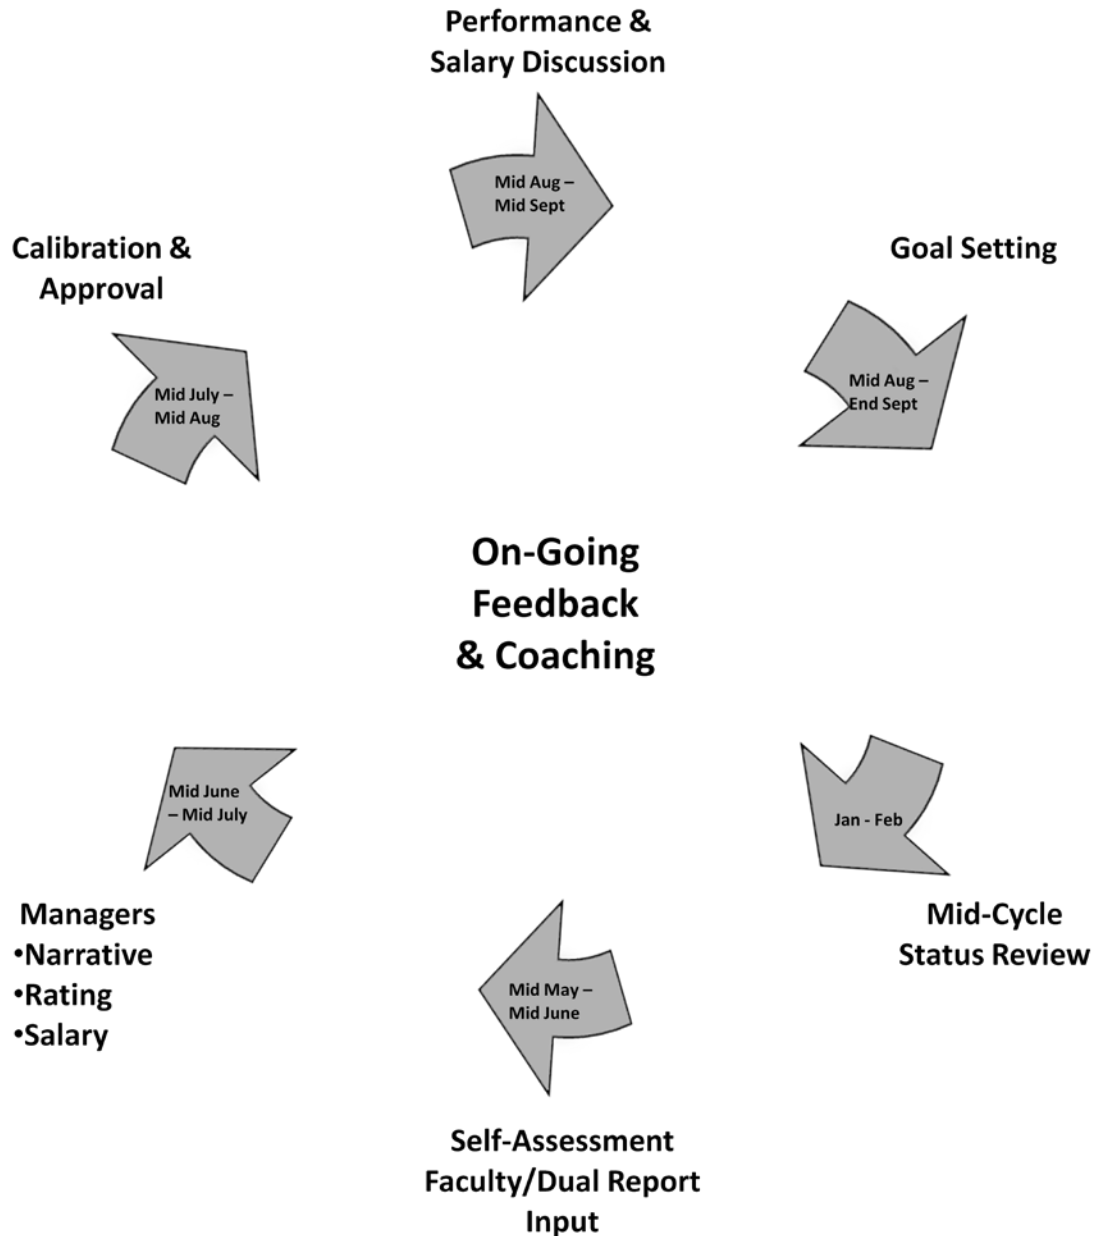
Performance & Salary Discussion

Mid Aug – Mid Sept

Goal Setting

Mid Aug – End Sept

Calibration & Approval

Mid July – Mid Aug

On-Going Feedback & Coaching

Mid June – Mid July

Jan - Feb

Managers
•Narrative
•Rating
•Salary

Mid-Cycle Status Review

Mid May – Mid June

Self-Assessment Faculty/Dual Report Input